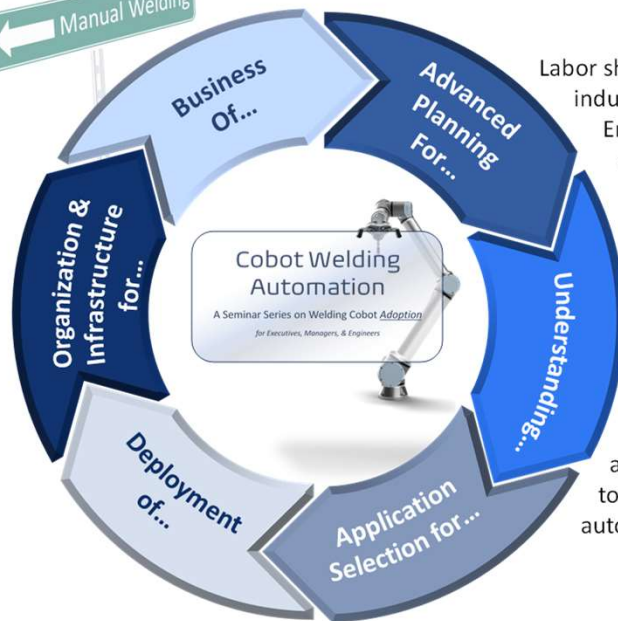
Manual Welding

Business Of...

Advanced Planning For...

Understanding...

Application Selection for...

Deployment of...

Organization & Infrastructure for...

Cobot Welding Automation

A Seminar Series on Welding Cobot Adoption

for Executives, Managers, & Engineers

Labor sh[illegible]
indu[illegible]
E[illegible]

a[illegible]
to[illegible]
auto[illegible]